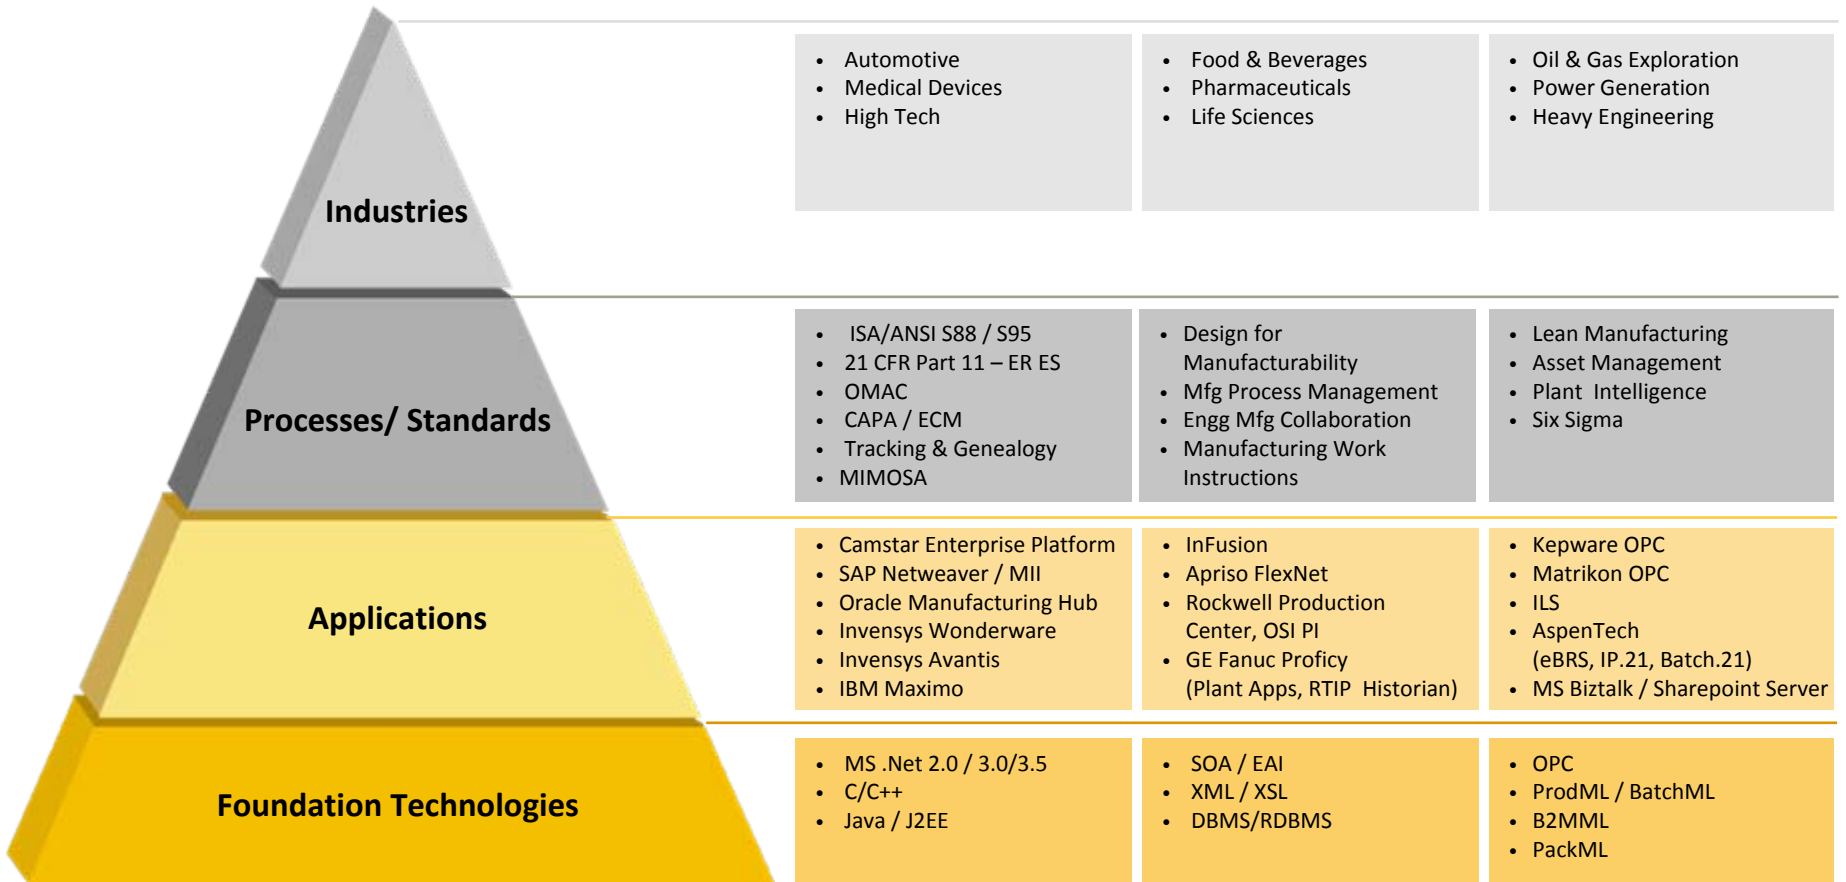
Industries

- Automotive
- Medical Devices
- High Tech

- Food & Beverages
- Pharmaceuticals
- Life Sciences

- Oil & Gas Exploration
- Power Generation
- Heavy Engineering

Processes/ Standards

- ISA/ANSI S88 / S95
- 21 CFR Part 11 – ER ES
- OMAC
- CAPA / ECM
- Tracking & Genealogy
- MIMOSA

- Design for Manufacturability
- Mfg Process Management
- Engg Mfg Collaboration
- Manufacturing Work Instructions

- Lean Manufacturing
- Asset Management
- Plant Intelligence
- Six Sigma

Applications

- Camstar Enterprise Platform
- SAP Netweaver / MII
- Oracle Manufacturing Hub
- Invensys Wonderware
- Invensys Avantis
- IBM Maximo

- InFusion
- Apriso FlexNet
- Rockwell Production Center, OSI PI
- GE Fanuc Proficy (Plant Apps, RTIP Historian)

- Kepware OPC
- Matrikon OPC
- ILS
- AspenTech (eBRS, IP.21, Batch.21)
- MS Biztalk / Sharepoint Server

Foundation Technologies

- MS .Net 2.0 / 3.0/3.5
- C/C++
- Java / J2EE

- SOA / EAI
- XML / XSL
- DBMS/RDBMS

- OPC
- ProdML / BatchML
- B2MML
- PackML